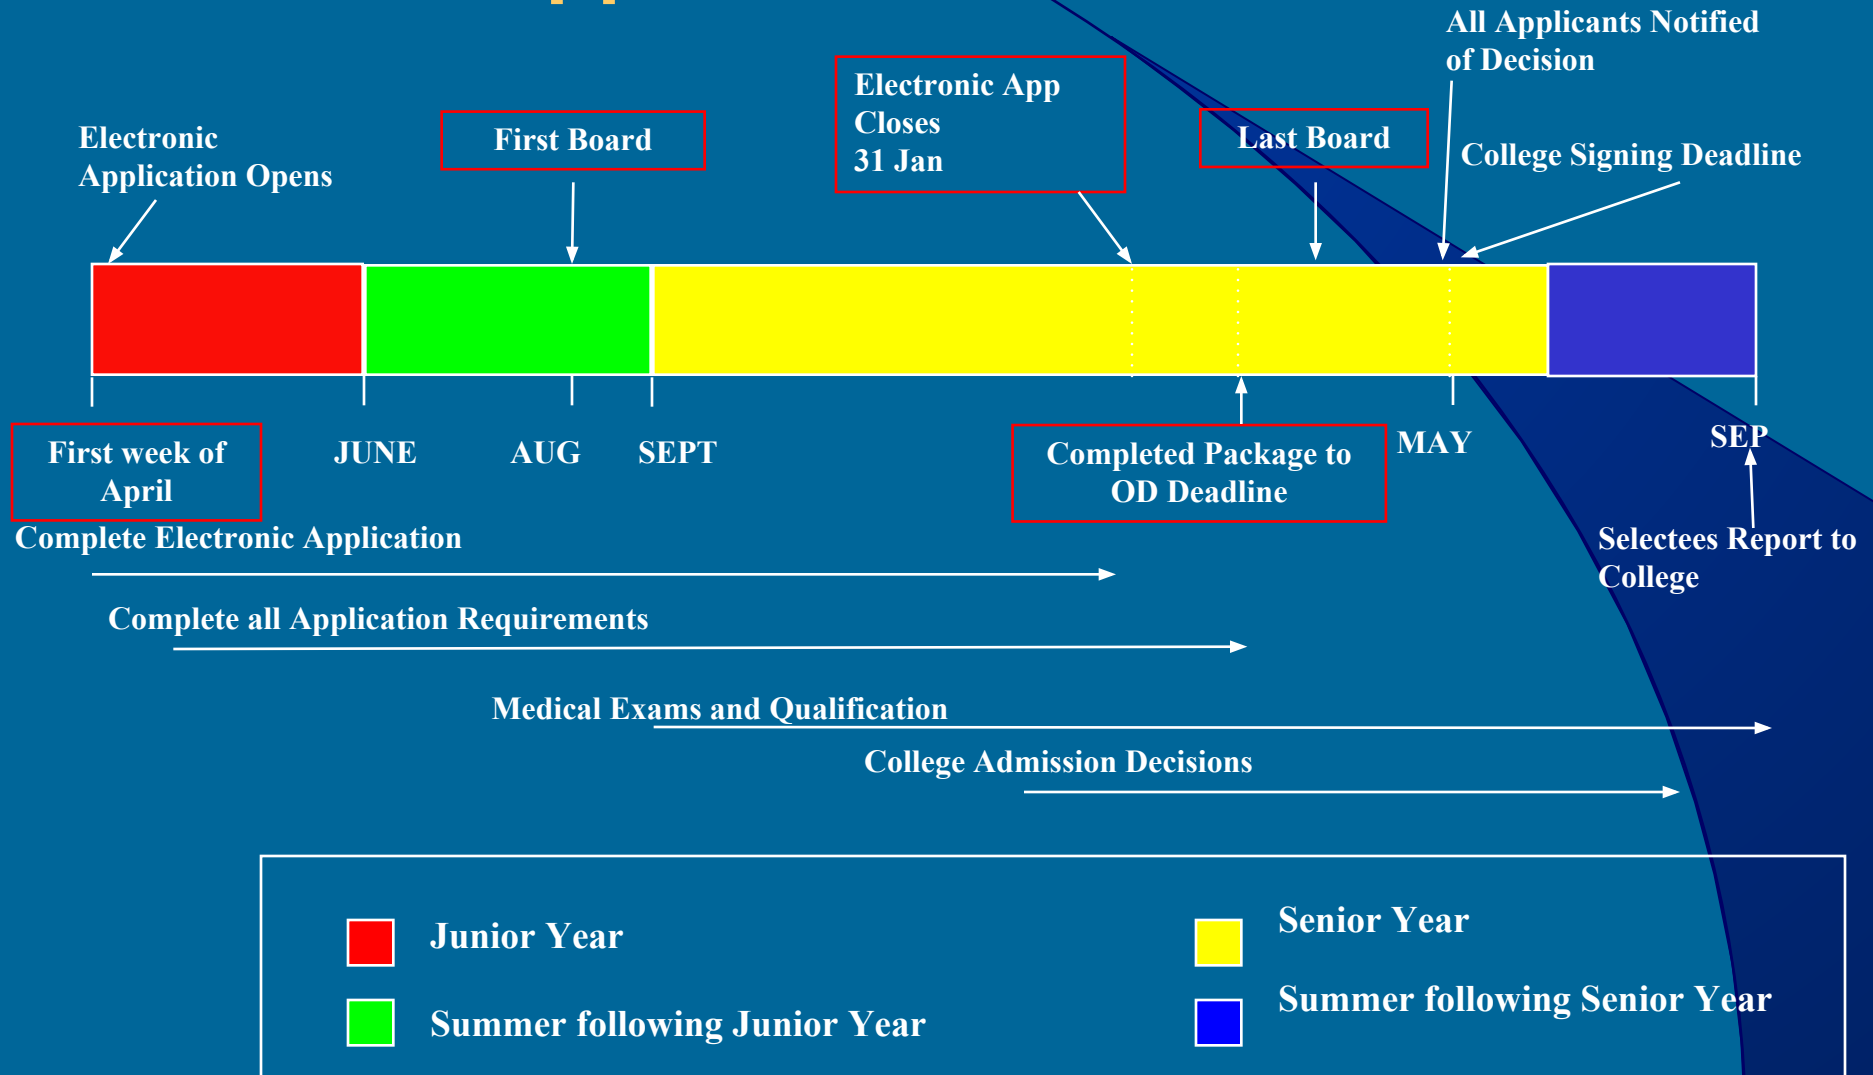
All Applicants Notified of Decision

Electronic Application Opens

First Board

Electronic App Closes 31 Jan

Last Board

College Signing Deadline

First week of April

JUNE

AUG

SEPT

Completed Package to OD Deadline

MAY

SEP

Selectees Report to College

Complete Electronic Application

Complete all Application Requirements

Medical Exams and Qualification

College Admission Decisions

Junior Year

Summer following Junior Year

Senior Year

Summer following Senior Year